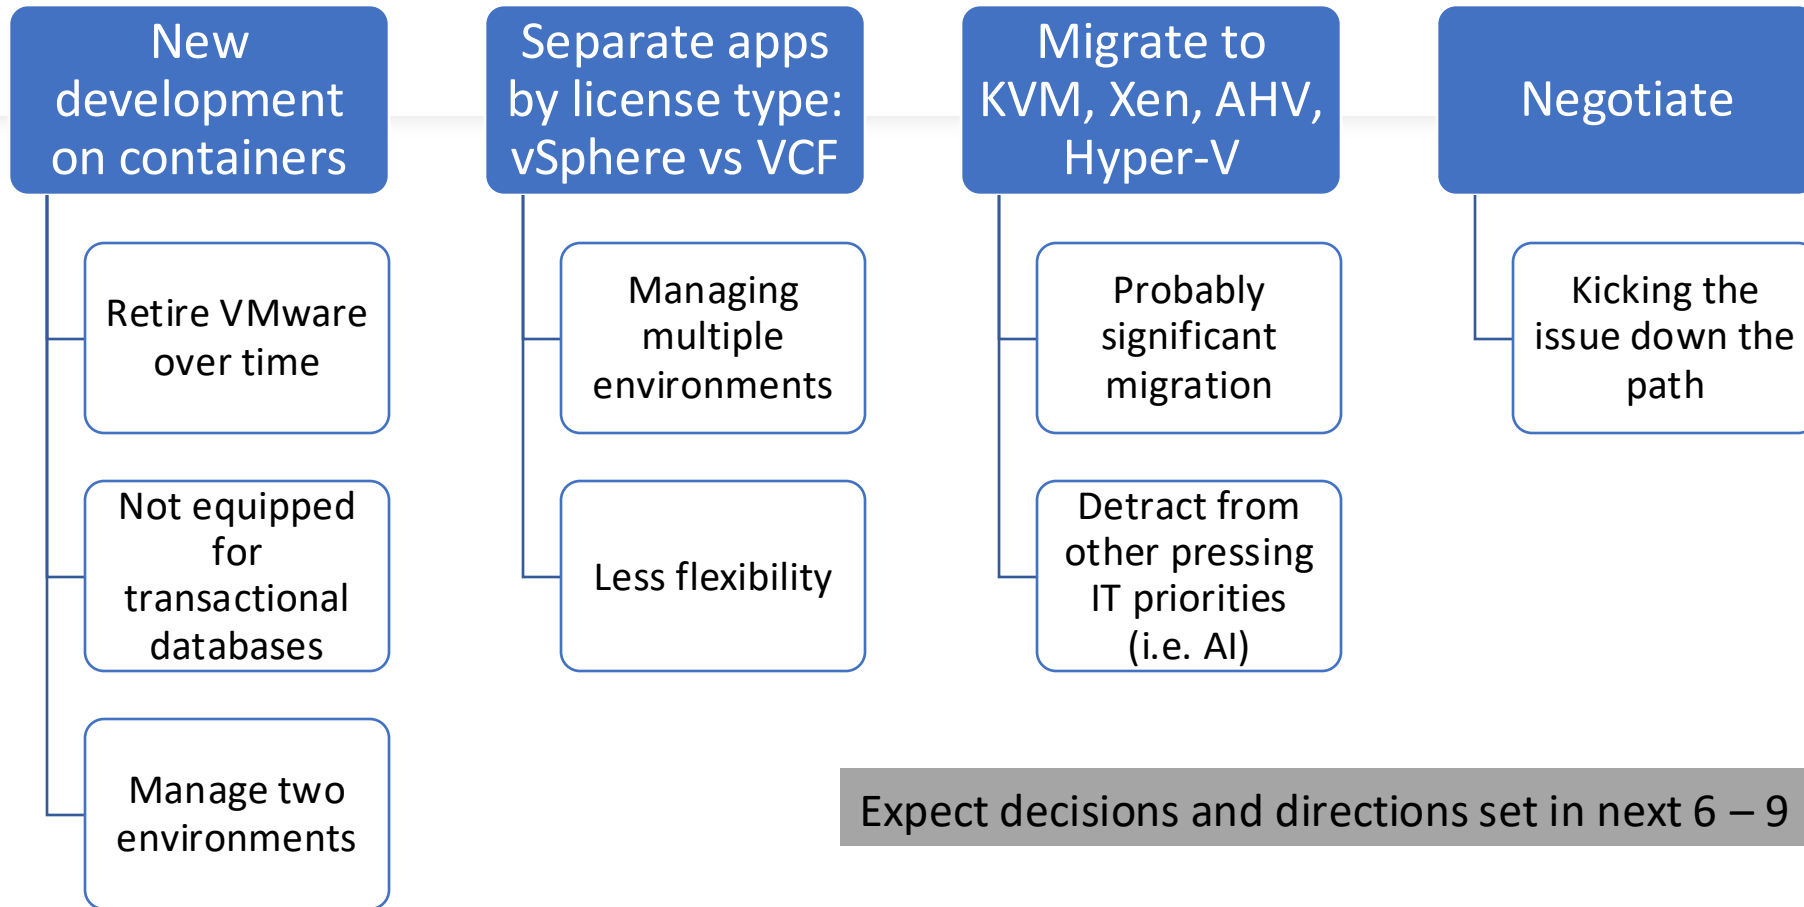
New development on containers

Retire VMware over time

Not equipped for transactional databases

Manage two environments

Separate apps by license type: vSphere vs VCF

Managing multiple environments

Less flexibility

Migrate to KVM, Xen, AHV, Hyper-V

Probably significant migration

Detract from other pressing IT priorities (i.e. AI)

Negotiate

Kicking the issue down the path

Expect decisions and directions set in next 6 – 9